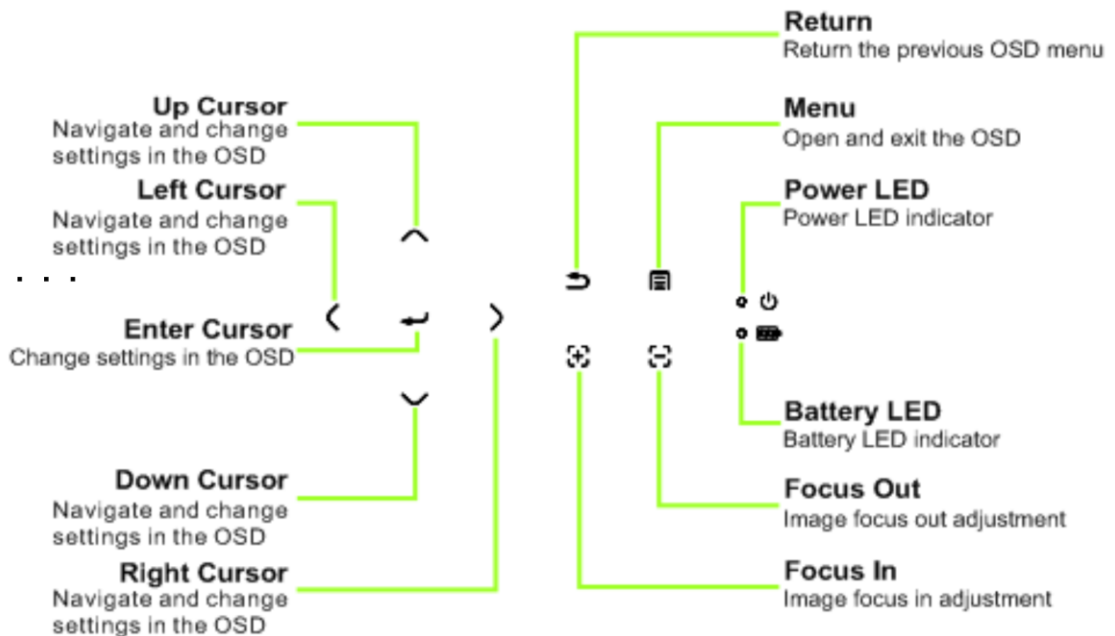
Up Cursor
Navigate and change settings in the OSD

Left Cursor
Navigate and change settings in the OSD

Enter Cursor
Change settings in the OSD

Down Cursor
Navigate and change settings in the OSD

Right Cursor
Navigate and change settings in the OSD

Return
Return the previous OSD menu

Menu
Open and exit the OSD

Power LED
Power LED indicator

Battery LED
Battery LED indicator

Focus Out
Image focus out adjustment

Focus In
Image focus in adjustment